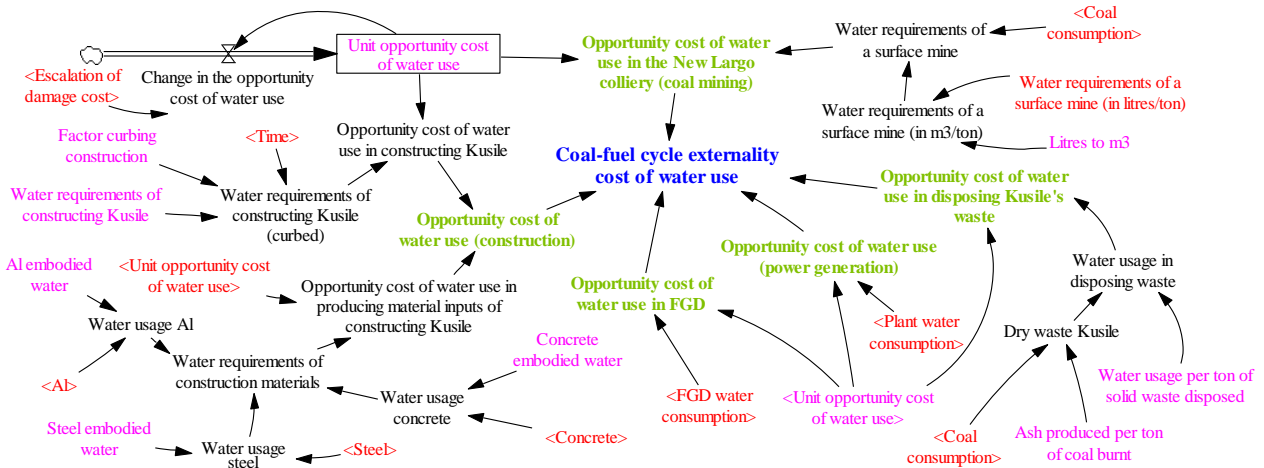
Unit opportunity cost of water use

<Escalation of damage cost>

Change in the opportunity cost of water use

Opportunity cost of water use in the New Largo colliery (coal mining)

Water requirements of a surface mine

<Coal consumption>

Water requirements of a surface mine (in litres/ton)

Water requirements of a surface mine (in m3/ton)

Litres to m3

Factor curbing construction

<Time>

Opportunity cost of water use in constructing Kusile

Coal-fuel cycle externality cost of water use

Water requirements of constructing Kusile

Water requirements of constructing Kusile (curbed)

Opportunity cost of water use (construction)

Opportunity cost of water use in disposing Kusile's waste

Al embodied water

<Unit opportunity cost of water use>

Opportunity cost of water use in producing material inputs of constructing Kusile

Opportunity cost of water use (power generation)

Water usage in disposing waste

Water usage Al

Opportunity cost of water use in FGD

<Plant water consumption>

Dry waste Kusile

Water requirements of construction materials

Concrete embodied water

<Al>

Water usage concrete

<FGD water consumption>

<Unit opportunity cost of water use>

Water usage per ton of solid waste disposed

Steel embodied water

<Concrete>

Water usage steel

<Steel>

<Coal consumption>

Ash produced per ton of coal burnt